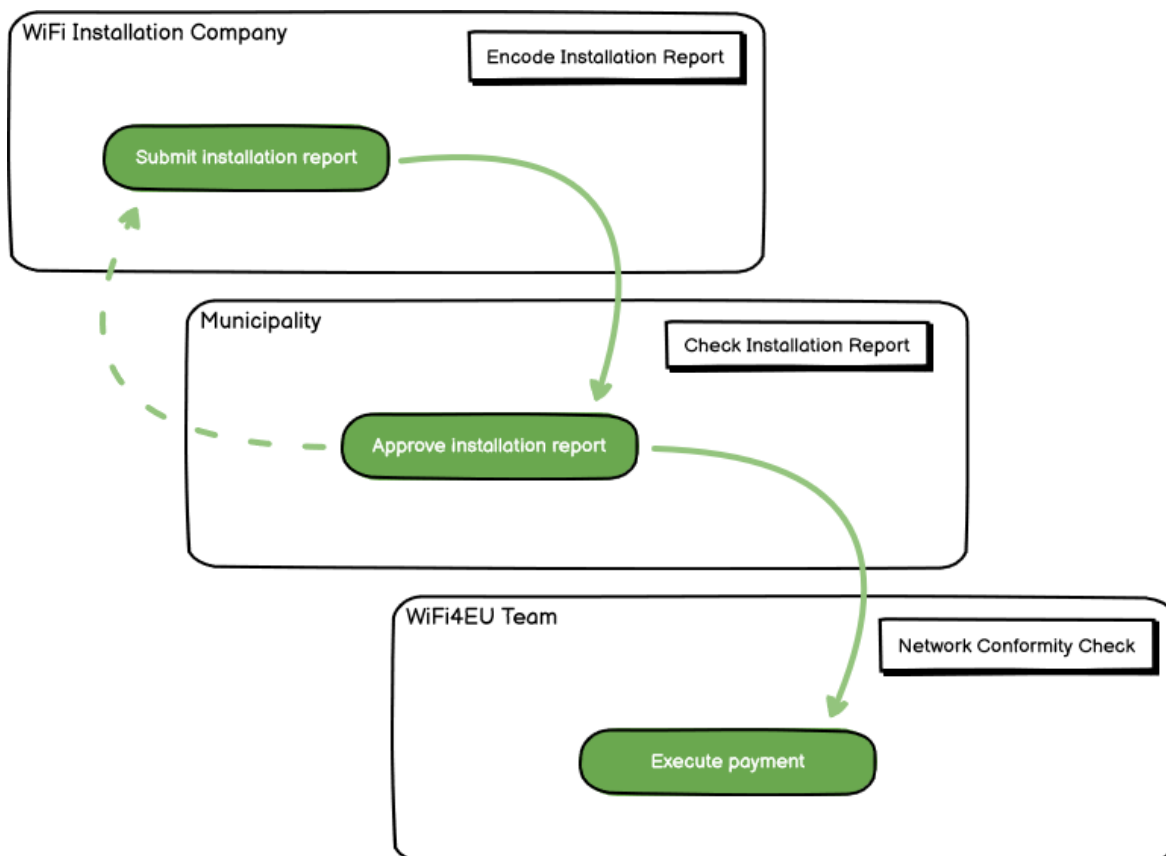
WiFi Installation Company

Encode Installation Report

Submit installation report

Municipality

Check Installation Report

Approve installation report

WiFi4EU Team

Network Conformity Check

Execute payment